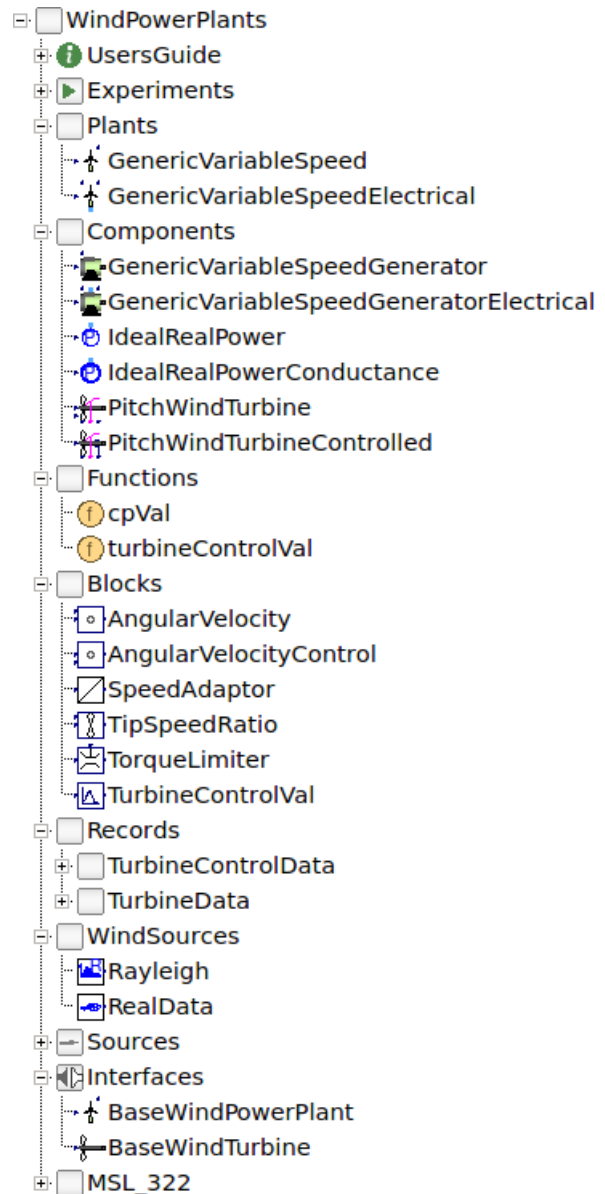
WindPowerPlants
UsersGuide
Experiments
Plants
GenericVariableSpeed
GenericVariableSpeedElectrical
Components
GenericVariableSpeedGenerator
GenericVariableSpeedGeneratorElectrical
IdealRealPower
IdealRealPowerConductance
PitchWindTurbine
PitchWindTurbineControlled
Functions
cpVal
turbineControlVal
Blocks
AngularVelocity
AngularVelocityControl
SpeedAdaptor
TipSpeedRatio
TorqueLimiter
TurbineControlVal
Records
TurbineControlData
TurbineData
WindSources
Rayleigh
RealData
Sources
Interfaces
BaseWindPowerPlant
BaseWindTurbine
MSL_322